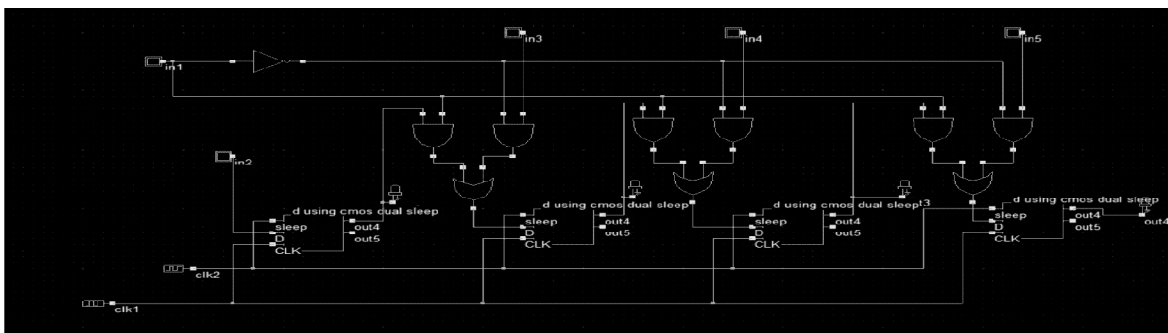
in3
in4
in5
in1
in2
d using cmos dual sleep
sleep
D
CLK
out4
out5
d using cmos dual sleep
sleep
D
CLK
out4
out5
d using cmos dual sleep
sleep
D
CLK
out4
out5
d using cmos dual sleep
sleep
D
CLK
out4
out5
out4
clk2
clk1